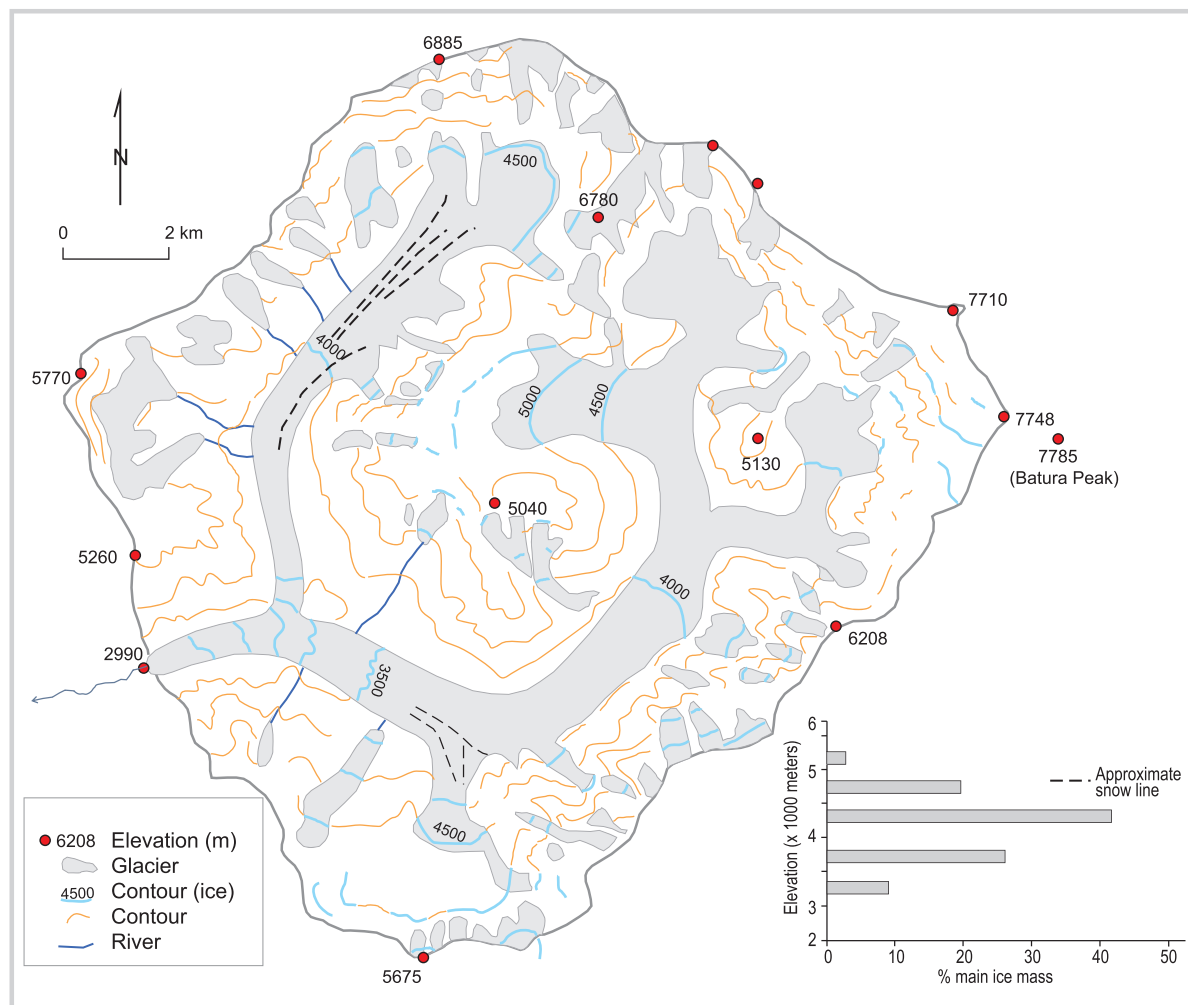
N

0 2 km

6885
4500
6780
7710
4000
5770
5000
4500
7748
5130
7785
(Batura Peak)
5040
5260
4000
6208
2990
3500
4500
5675

6208 Elevation (m)
Glacier
4500 Contour (ice)
Contour
River

Approximate snow line

| Elevation (x 1000 meters) | |
|---|---|
| 6 | |
| 5 | |
| 4 | |
| 3 | |
| 2 | |

0 10 20 30 40 50
% main ice mass